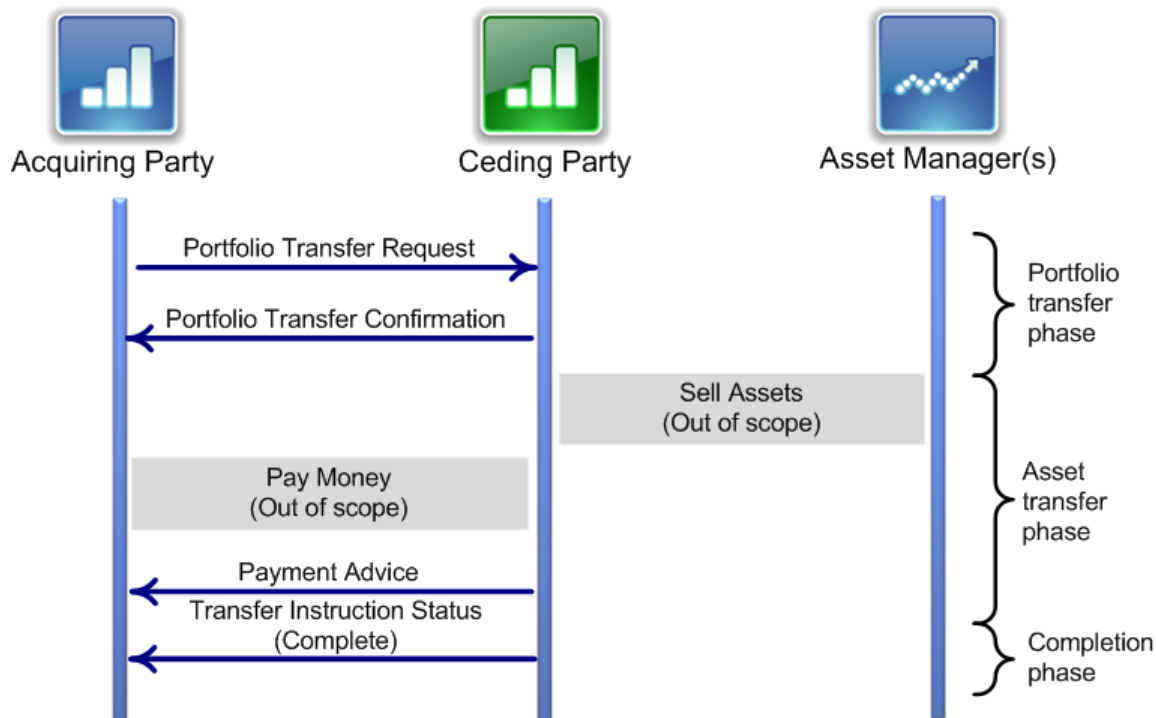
Acquiring Party

Ceding Party

Asset Manager(s)

Portfolio Transfer Request

Portfolio Transfer Confirmation

Portfolio transfer phase

Sell Assets
(Out of scope)

Pay Money
(Out of scope)

Asset transfer phase

Payment Advice

Transfer Instruction Status
(Complete)

Completion phase